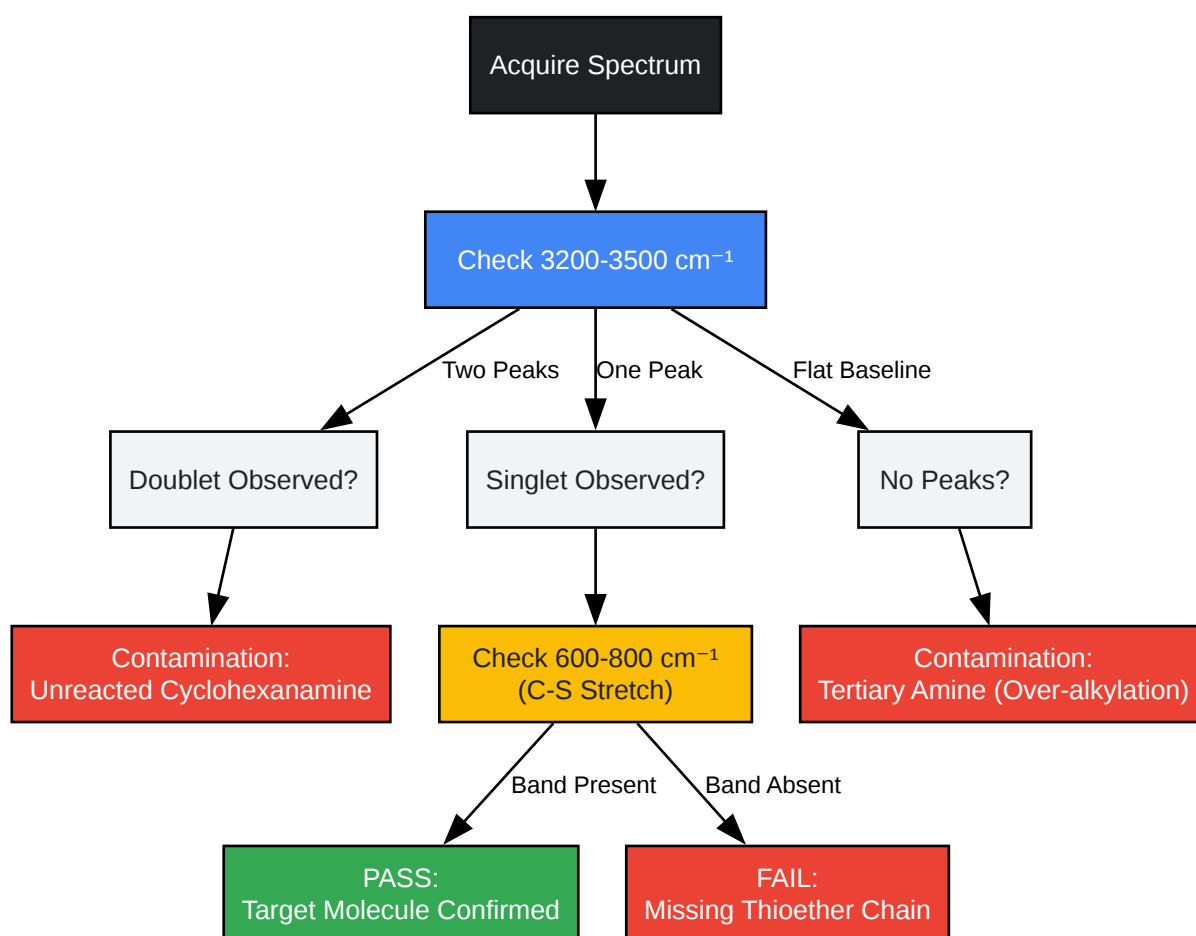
Acquire Spectrum

Check 3200-3500 $cm^{-1}$

Two Peaks

One Peak

Flat Baseline

Doublet Observed?

Singlet Observed?

No Peaks?

Contamination:
Unreacted Cyclohexanamine

Check 600-800 $cm^{-1}$
(C-S Stretch)

Contamination:
Tertiary Amine (Over-alkylation)

Band Present

Band Absent

PASS:
Target Molecule Confirmed

FAIL:
Missing Thioether Chain